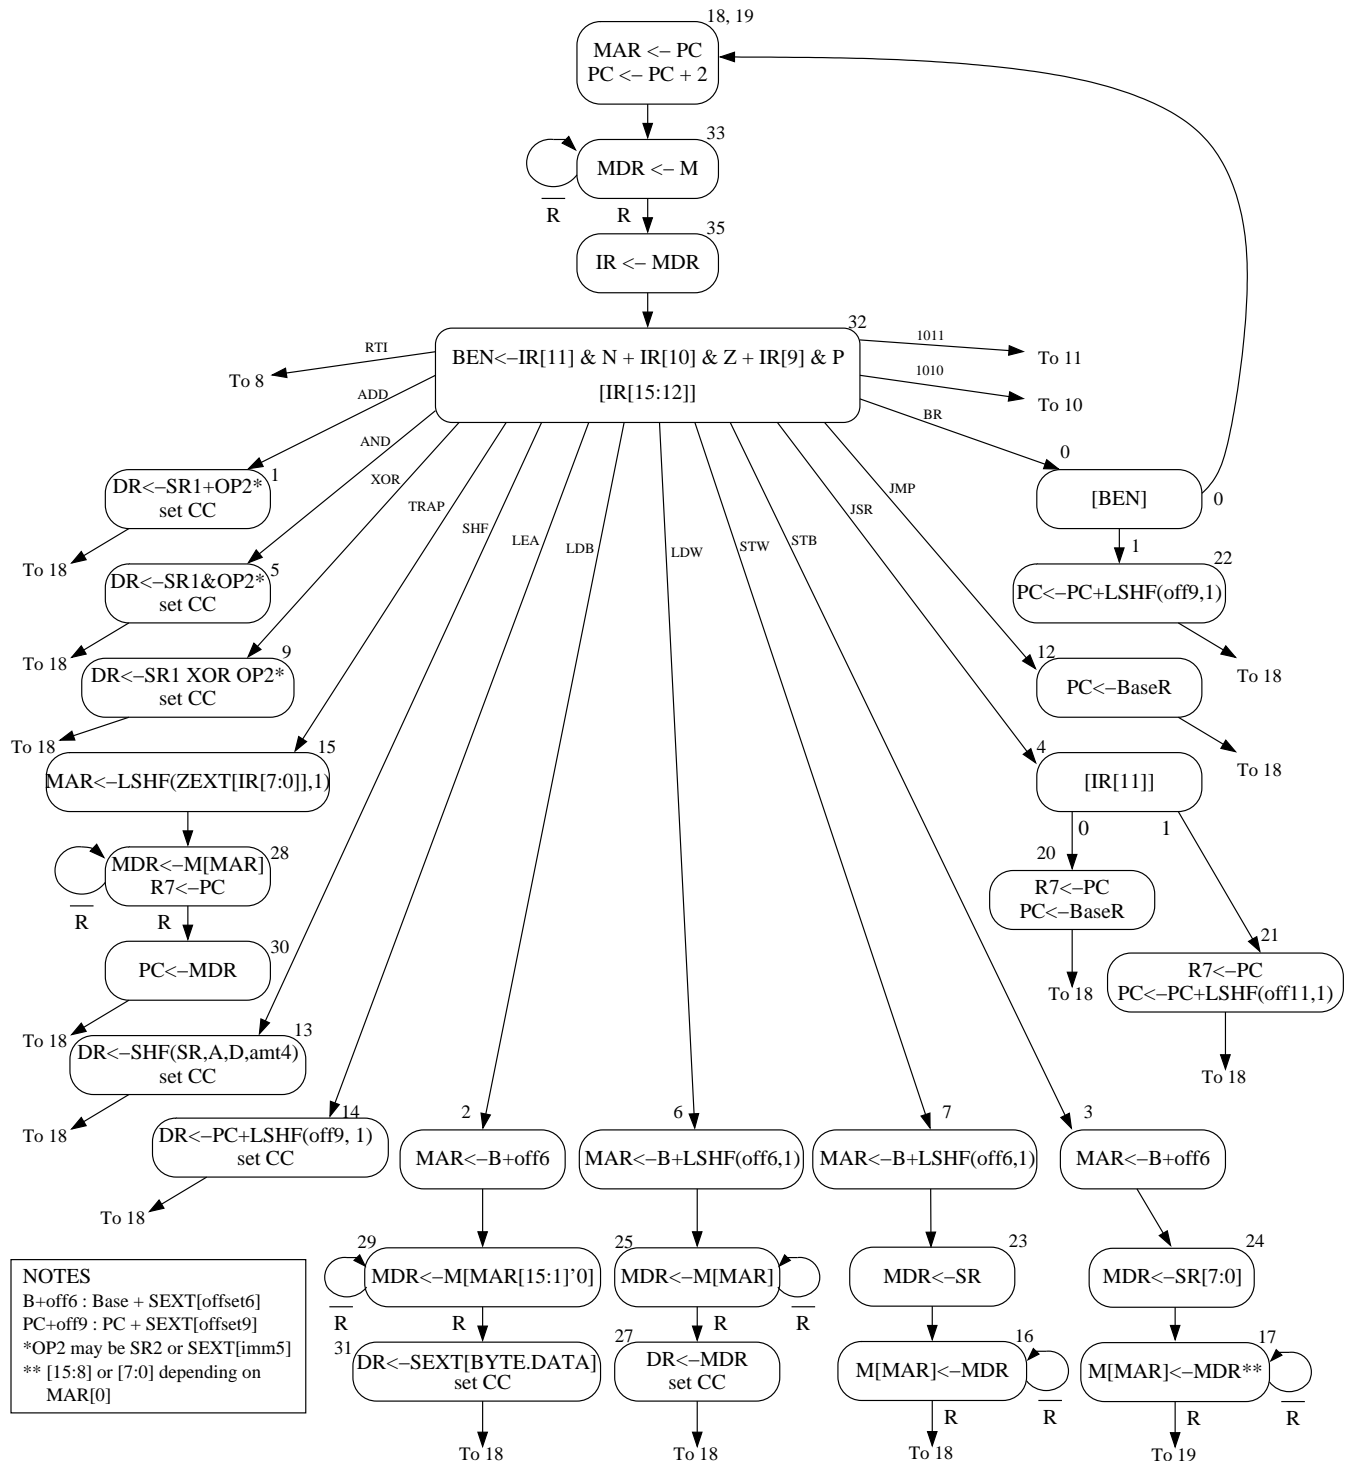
18, 19
MAR <– PC
PC <– PC + 2

33
MDR <– M
$\overline{R}$
R

35
IR <– MDR

32
BEN<–IR[11] & N + IR[10] & Z + IR[9] & P
[IR[15:12]]

RTI
To 8
1011
To 11
1010
To 10
ADD
AND
XOR
TRAP
SHF
LEA
LDB
LDW
STW
STB
JSR
JMP
BR

1
DR<–SR1+OP2*
set CC
To 18

5
DR<–SR1&OP2*
set CC
To 18

9
DR<–SR1 XOR OP2*
set CC
To 18

15
MAR<–LSHF(ZEXT[IR[7:0]],1)

28
MDR<–M[MAR]
R7<–PC
$\overline{R}$
R

30
PC<–MDR
To 18

13
DR<–SHF(SR,A,D,amt4)
set CC
To 18

14
DR<–PC+LSHF(off9, 1)
set CC
To 18

0
[BEN]
0
1

22
PC<–PC+LSHF(off9,1)
To 18

12
PC<–BaseR
To 18

4
[IR[11]]
0
1

20
R7<–PC
PC<–BaseR
To 18

21
R7<–PC
PC<–PC+LSHF(off11,1)
To 18

2
MAR<–B+off6

29
MDR<–M[MAR[15:1]'0]
$\overline{R}$
R

31
DR<–SEXT[BYTE.DATA]
set CC
To 18

6
MAR<–B+LSHF(off6,1)

25
MDR<–M[MAR]
R
$\overline{R}$

27
DR<–MDR
set CC
To 18

7
MAR<–B+LSHF(off6,1)

23
MDR<–SR

16
M[MAR]<–MDR
R
$\overline{R}$
To 18

3
MAR<–B+off6

24
MDR<–SR[7:0]

17
M[MAR]<–MDR**
R
$\overline{R}$
To 19

NOTES
B+off6 : Base + SEXT[offset6]
PC+off9 : PC + SEXT[offset9]
*OP2 may be SR2 or SEXT[imm5]
** [15:8] or [7:0] depending on MAR[0]